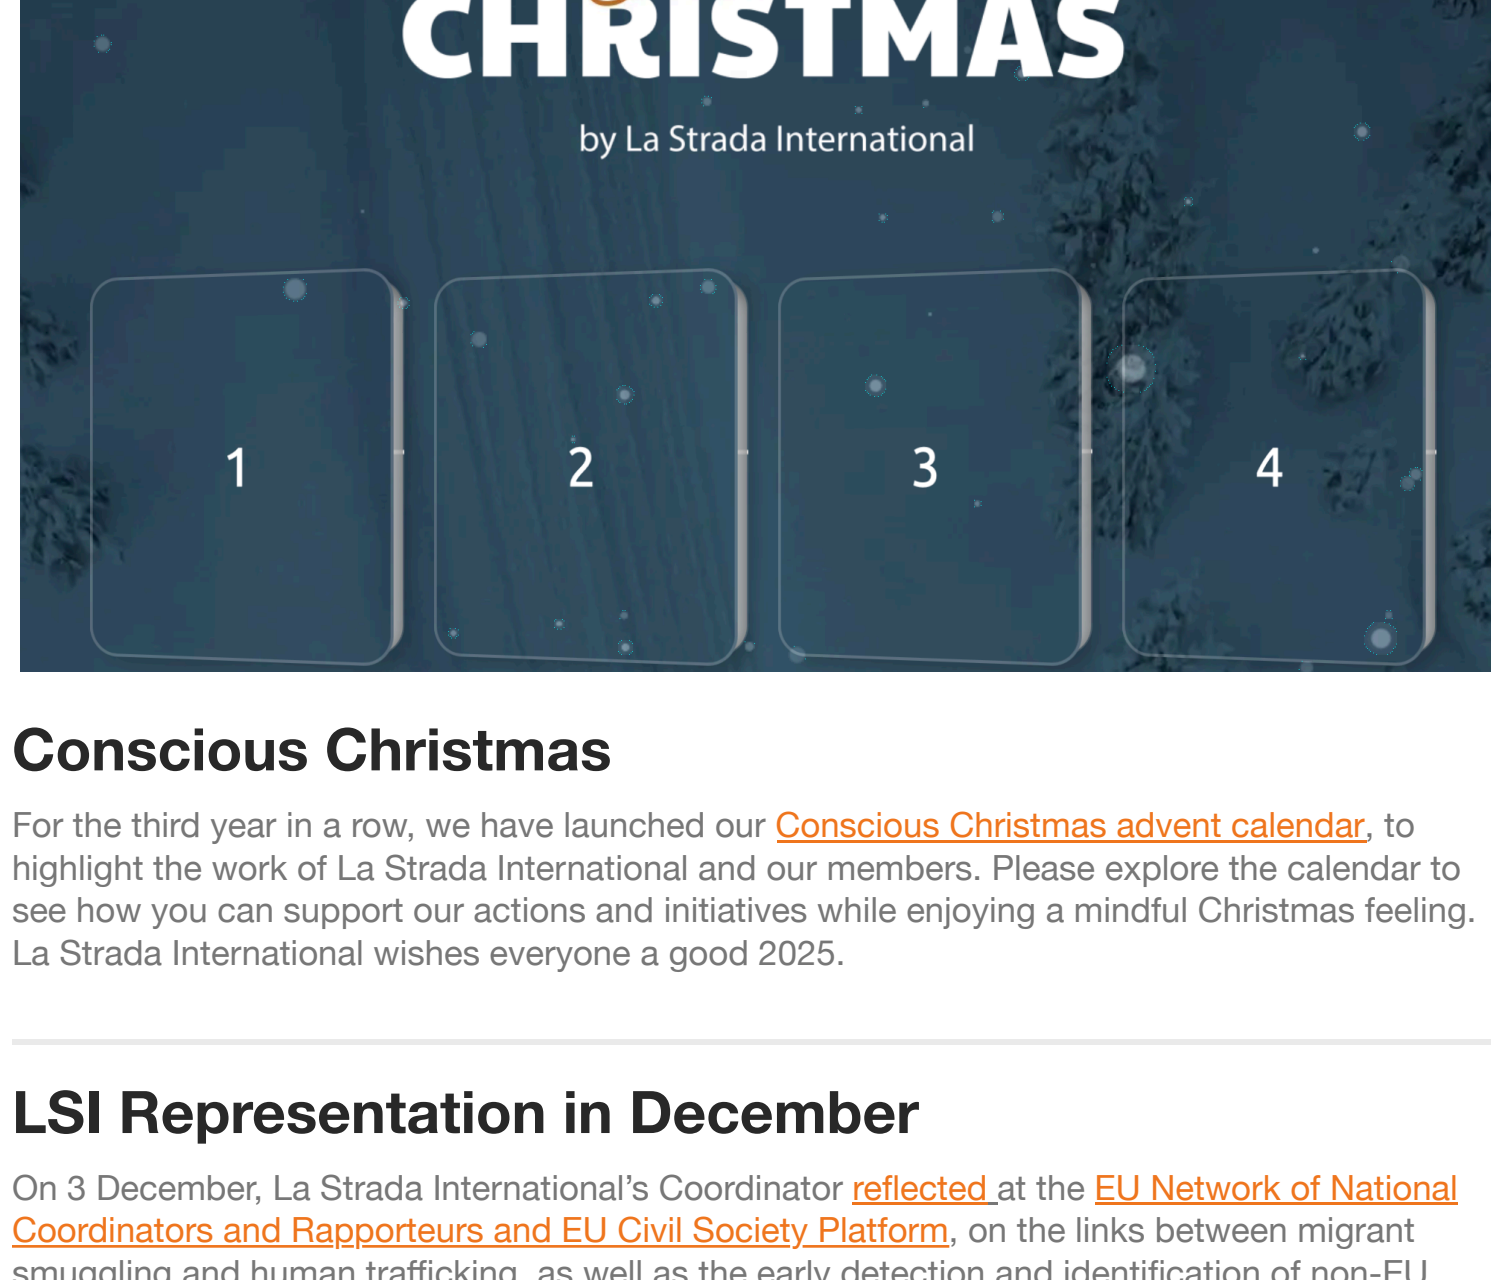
CHRISTMAS

by La Strada International

1

2

3

4

Conscious Christmas

For the third year in a row, we have launched our Conscious Christmas advent calendar, to highlight the work of La Strada International and our members. Please explore the calendar to see how you can support our actions and initiatives while enjoying a mindful Christmas feeling. La Strada International wishes everyone a good 2025.

LSI Representation in December

On 3 December, La Strada International's Coordinator reflected at the EU Network of National Coordinators and Rapporteurs and EU Civil Society Platform, on the links between migrant smuggling and human trafficking, as well as the early detection and identification of non-EU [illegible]